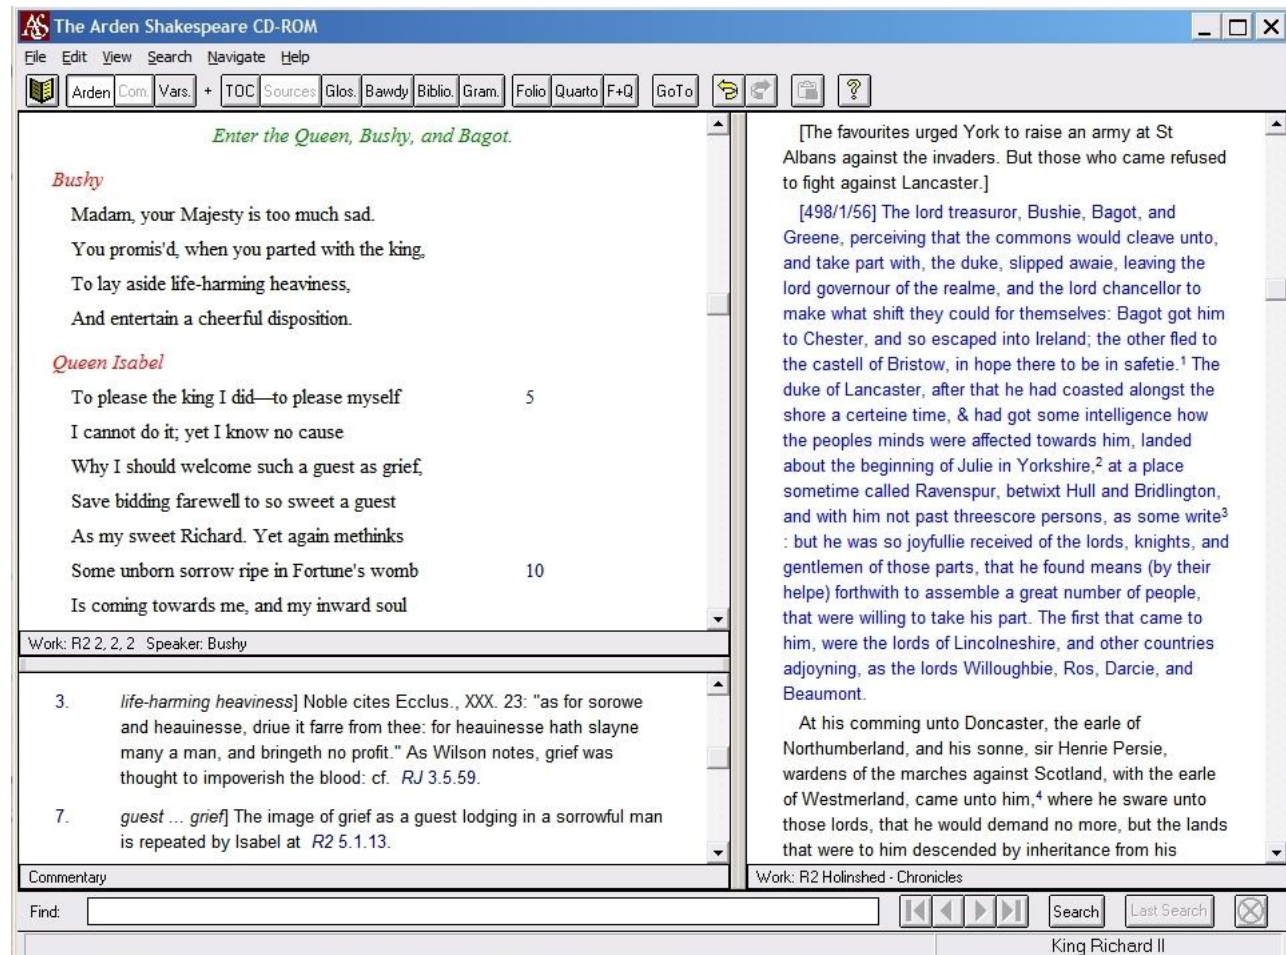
The Arden Shakespeare CD-ROM

File Edit View Search Navigate Help

Arden Com. Vars. + TOC Sources Glos. Bawdy Biblio. Gram. Folio Quarto F+Q GoTo

Enter the Queen, Bushy, and Bagot.

Bushy

Madam, your Majesty is too much sad.
You promis'd, when you parted with the king,
To lay aside life-harming heaviness,
And entertain a cheerful disposition.

Queen Isabel

To please the king I did—to please myself 5
I cannot do it; yet I know no cause
Why I should welcome such a guest as grief,
Save bidding farewell to so sweet a guest
As my sweet Richard. Yet again methinks
Some unborn sorrow ripe in Fortune's womb 10
Is coming towards me, and my inward soul

Work: R2 2, 2, 2 Speaker: Bushy

3. life-harming heaviness] Noble cites Ecclus., XXX. 23: "as for sorowe and heauinesse, driue it farre from thee: for heauinesse hath slayne many a man, and bringeth no profit." As Wilson notes, grief was thought to impoverish the blood: cf. RJ 3.5.59.

7. guest ... grief] The image of grief as a guest lodging in a sorrowful man is repeated by Isabel at R2 5.1.13.

Commentary

[The favourites urged York to raise an army at St Albans against the invaders. But those who came refused to fight against Lancaster.]

[498/1/56] The lord treasuror, Bushie, Bagot, and Greene, perceiving that the commons would cleave unto, and take part with, the duke, slipped awaie, leaving the lord governour of the realme, and the lord chancellor to make what shift they could for themselves: Bagot got him to Chester, and so escaped into Ireland; the other fled to the castell of Bristow, in hope there to be in safetie.$^1$ The duke of Lancaster, after that he had coasted alongst the shore a certeine time, & had got some intelligence how the peoples minds were affected towards him, landed about the beginning of Julie in Yorkshire,$^2$ at a place sometime called Ravenspur, betwixt Hull and Bridlington, and with him not past threescore persons, as some write$^3$ : but he was so joyfullie received of the lords, knights, and gentlemen of those parts, that he found means (by their helpe) forthwith to assemble a great number of people, that were willing to take his part. The first that came to him, were the lords of Lincolneshire, and other countries adjoyning, as the lords Willoughbie, Ros, Darcie, and Beaumont.

At his comming unto Doncaster, the earle of Northumberland, and his sonne, sir Henrie Persie, wardens of the marches against Scotland, with the earle of Westmerland, came unto him,$^4$ where he sware unto those lords, that he would demand no more, but the lands that were to him descended by inheritance from his

Work: R2 Holinshed - Chronicles

Find: Search Last Search

King Richard II